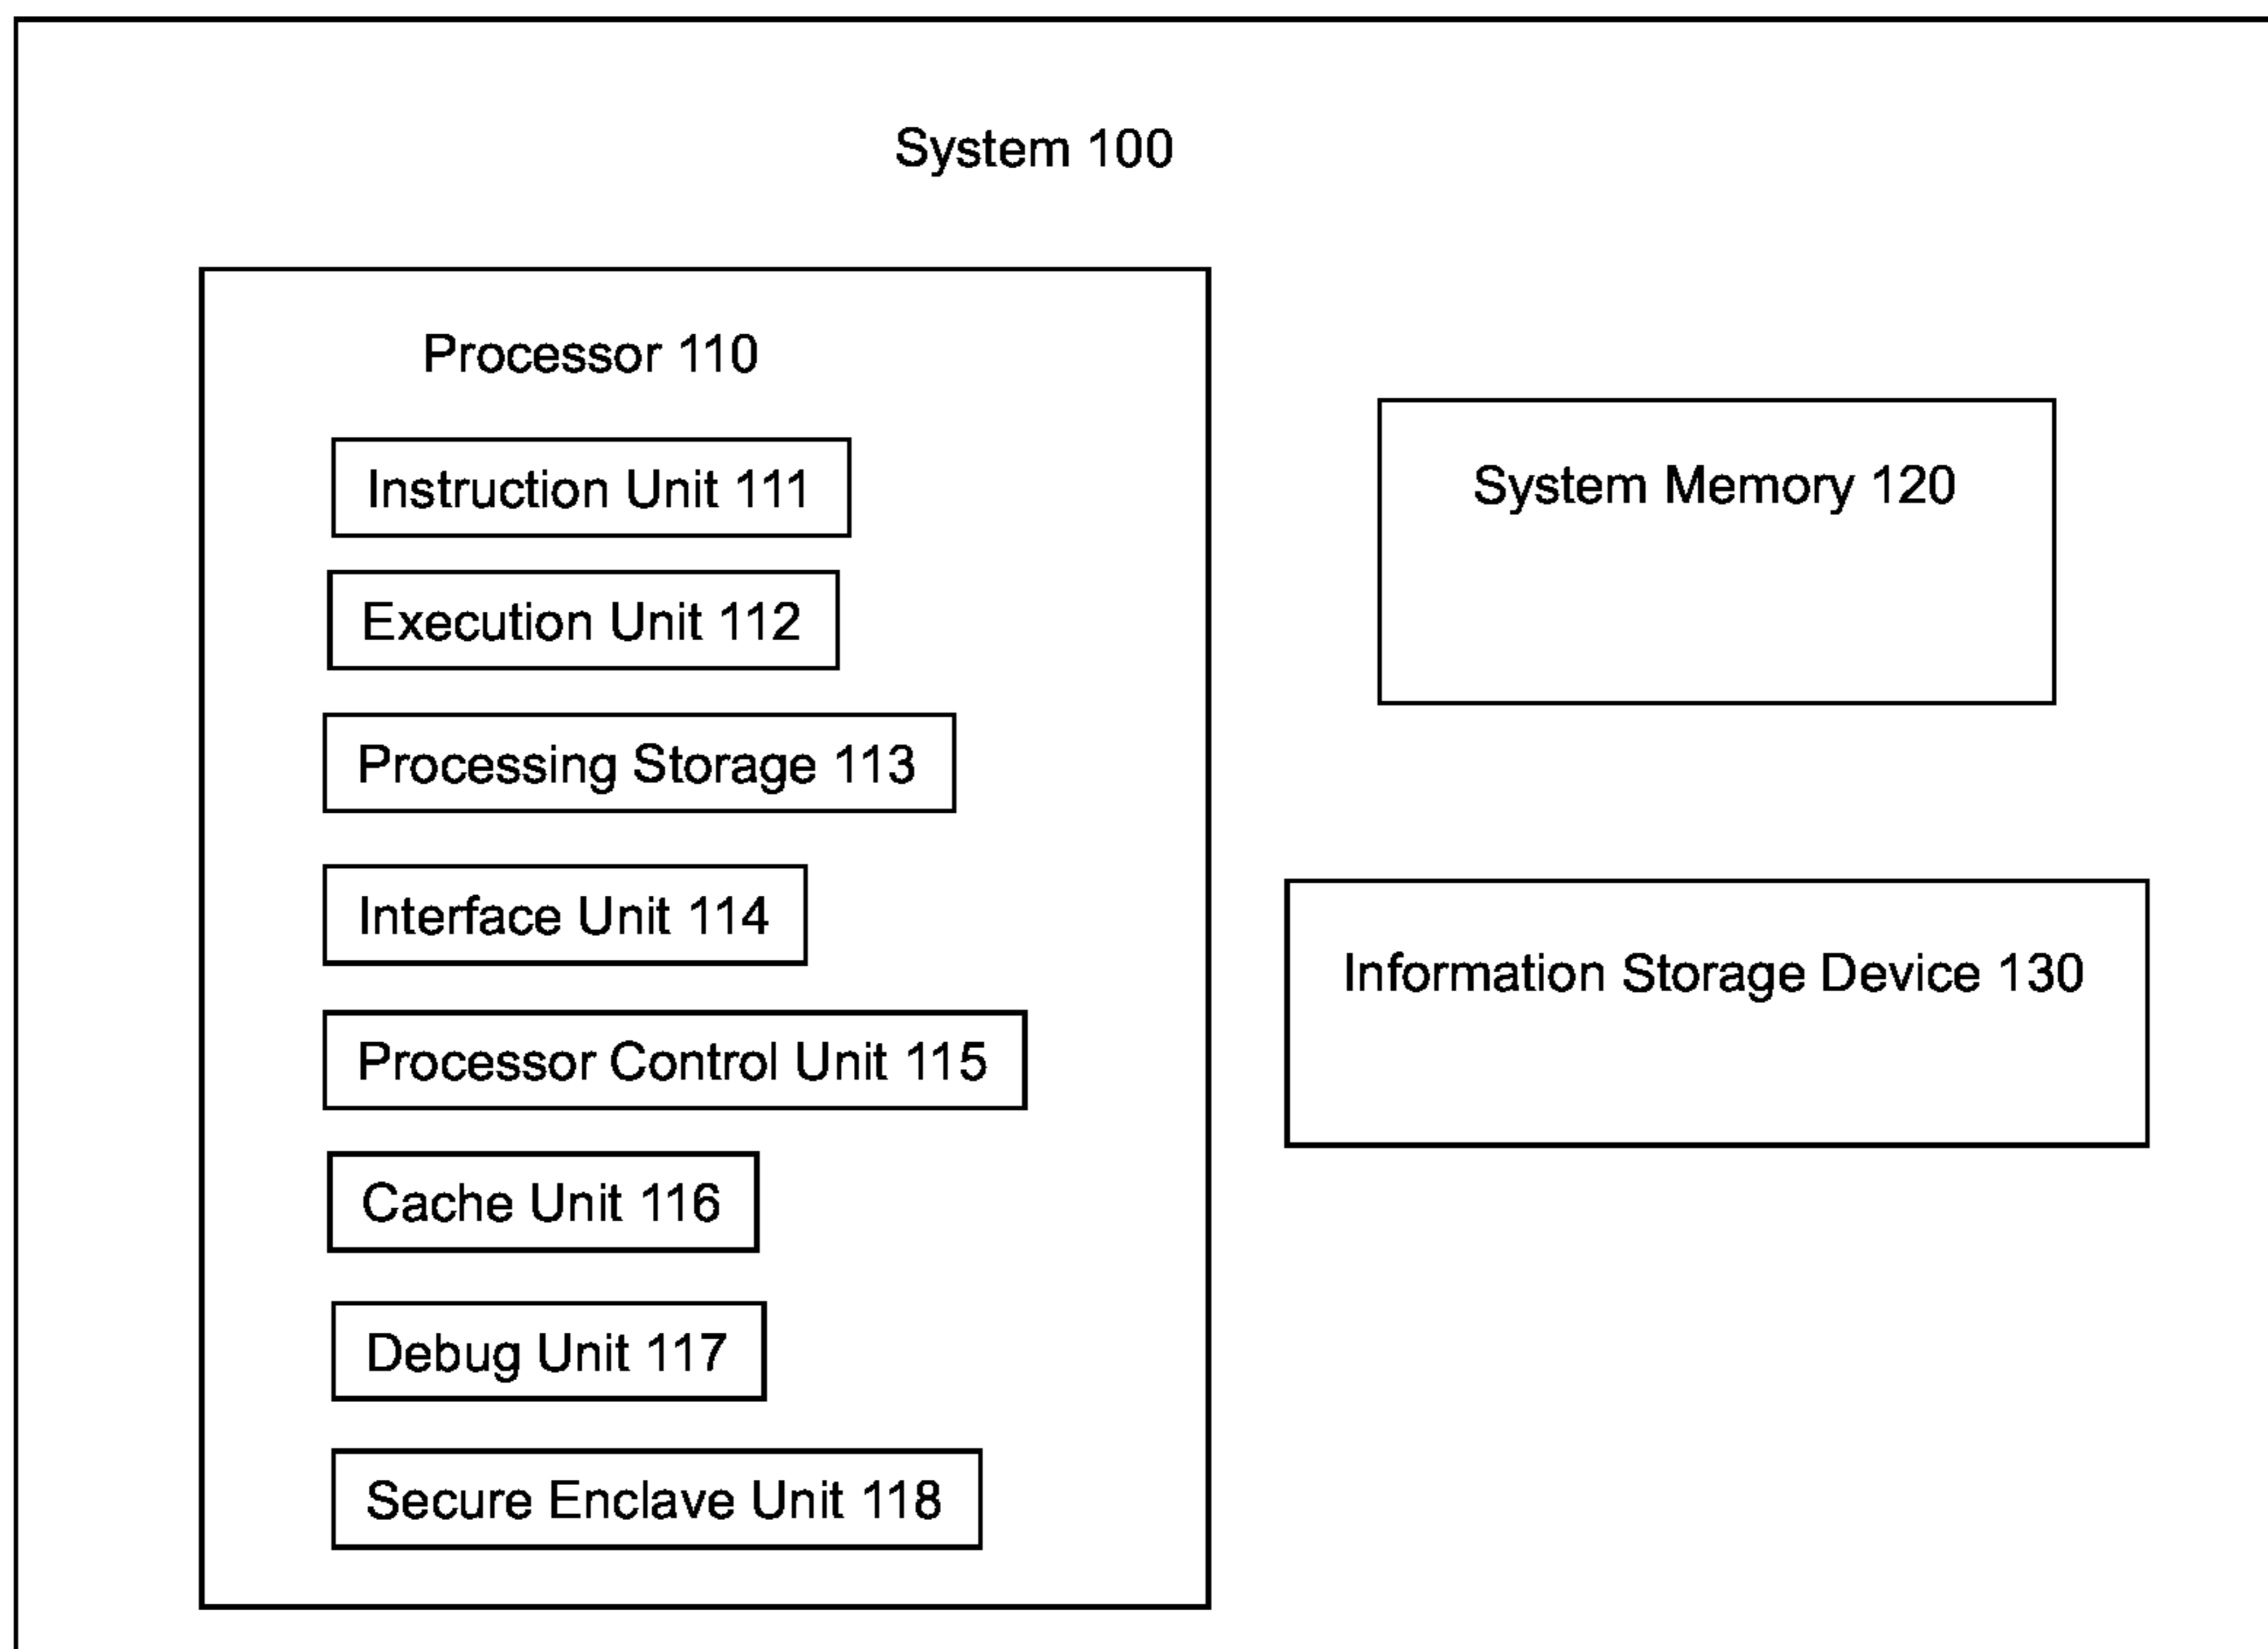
System 100

Processor 110

Instruction Unit 111

Execution Unit 112

Processing Storage 113

Interface Unit 114

Processor Control Unit 115

Cache Unit 116

Debug Unit 117

Secure Enclave Unit 118

System Memory 120

Information Storage Device 130